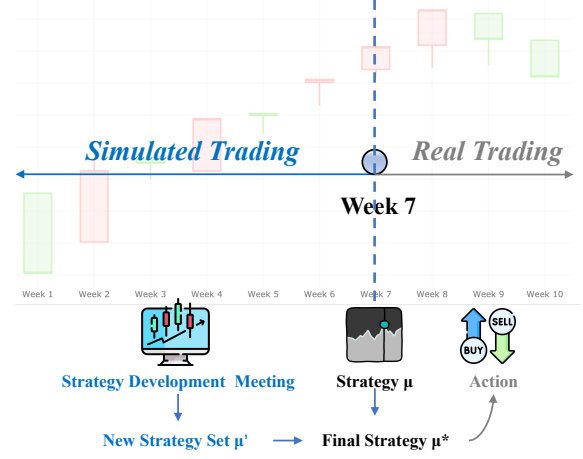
Simulated Trading

Real Trading

Week 7

Week 1 Week 2 Week 3 Week 4 Week 5 Week 6 Week 7 Week 8 Week 9 Week 10

SELL

BUY

Strategy Development Meeting

Strategy μ

Action

New Strategy Set μ'

Final Strategy μ*